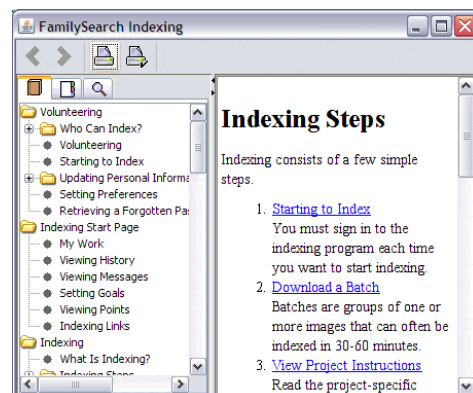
FamilySearch Indexing

Volunteering
Who Can Index?
Volunteering
Starting to Index
Updating Personal Informa
Setting Preferences
Retrieving a Forgotten Pa
Indexing Start Page
My Work
Viewing History
Viewing Messages
Setting Goals
Viewing Points
Indexing Links
Indexing
What Is Indexing?
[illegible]

Indexing Steps

Indexing consists of a few simple steps.

1. Starting to Index
You must sign in to the indexing program each time you want to start indexing.
2. Download a Batch
Batches are groups of one or more images that can often be indexed in 30-60 minutes.
3. View Project Instructions
Read the project-specific